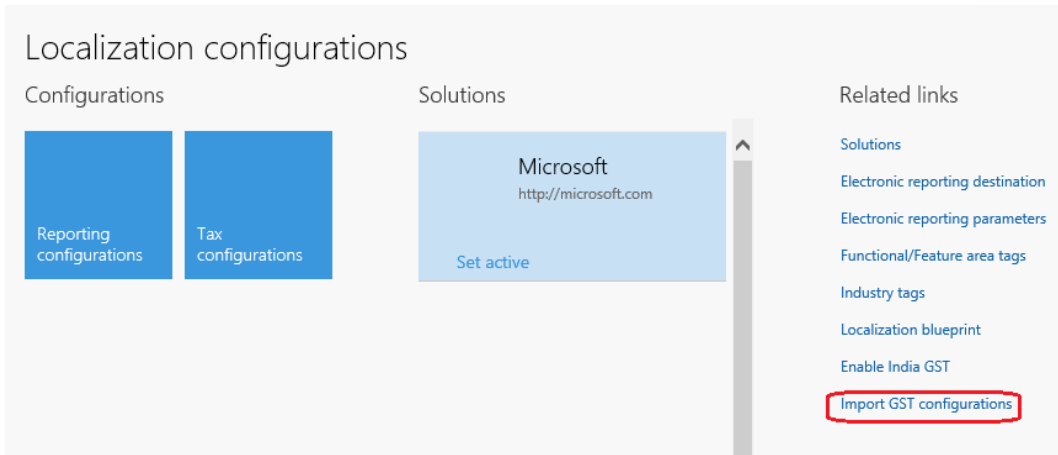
Localization configurations

Configurations

Reporting configurations

Tax configurations

Solutions

Microsoft
http://microsoft.com

Set active

Related links

Solutions

Electronic reporting destination

Electronic reporting parameters

Functional/Feature area tags

Industry tags

Localization blueprint

Enable India GST

Import GST configurations